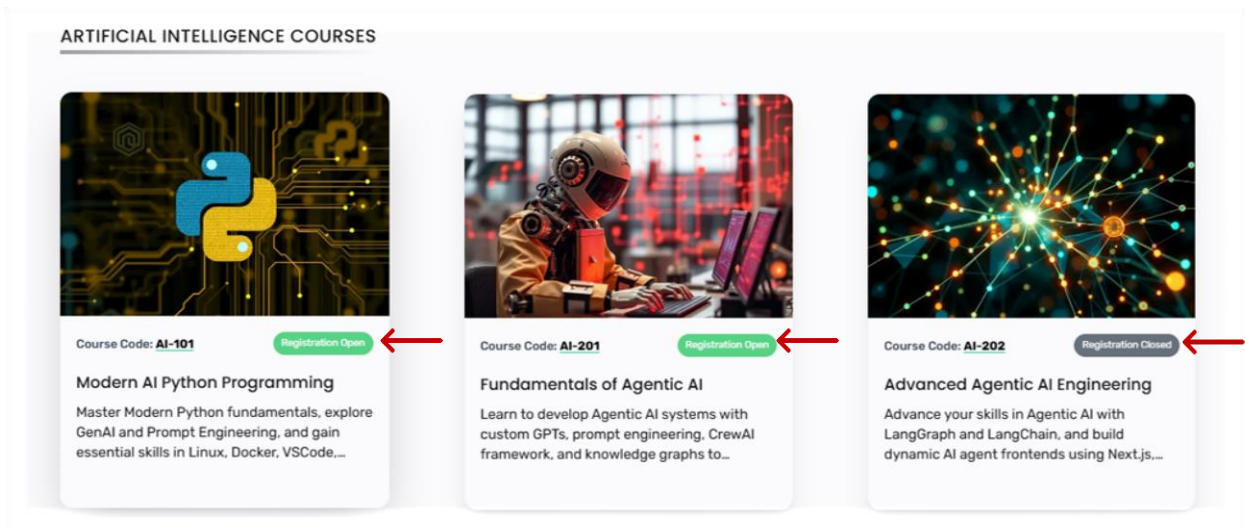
ARTIFICIAL INTELLIGENCE COURSES

Course Code: AI-101

Registration Open

Modern AI Python Programming

Master Modern Python fundamentals, explore GenAI and Prompt Engineering, and gain essential skills in Linux, Docker, VSCode,...

Course Code: AI-201

Registration Open

Fundamentals of Agentic AI

Learn to develop Agentic AI systems with custom GPTs, prompt engineering, CrewAI framework, and knowledge graphs to...

Course Code: AI-202

Registration Closed

Advanced Agentic AI Engineering

Advance your skills in Agentic AI with LangGraph and LangChain, and build dynamic AI agent frontends using Next.js,...